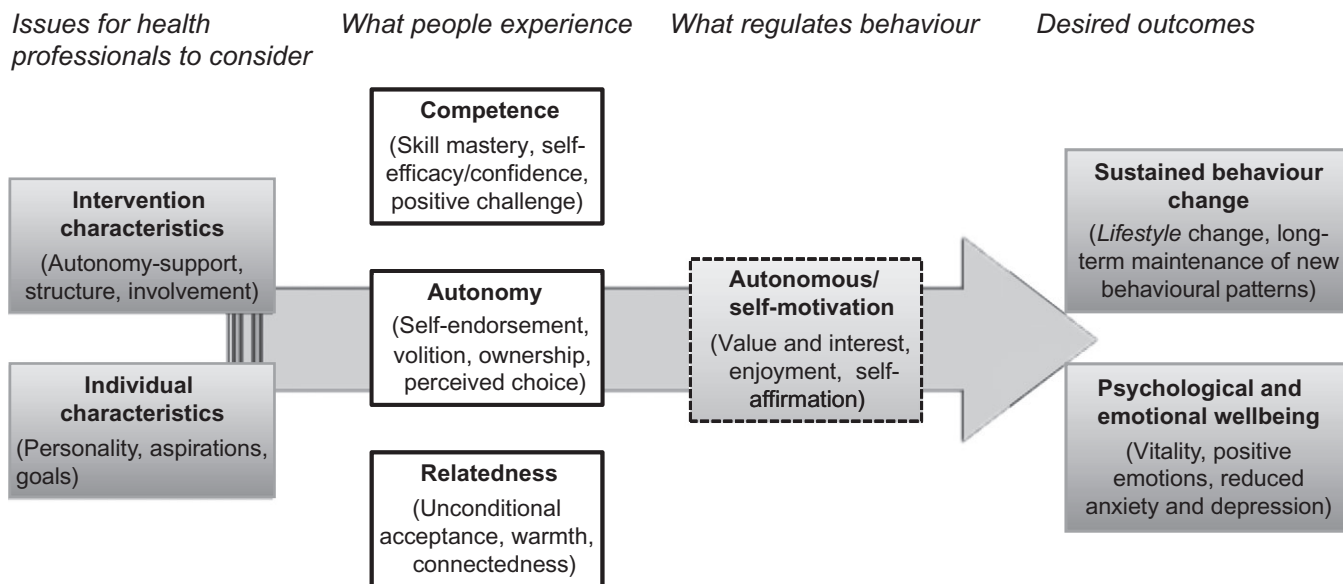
Issues for health professionals to consider

What people experience

What regulates behaviour

Desired outcomes

Intervention characteristics
(Autonomy-support, structure, involvement)

Individual characteristics
(Personality, aspirations, goals)

Competence
(Skill mastery, self-efficacy/confidence, positive challenge)

Autonomy
(Self-endorsement, volition, ownership, perceived choice)

Relatedness
(Unconditional acceptance, warmth, connectedness)

Autonomous/ self-motivation
(Value and interest, enjoyment, self-affirmation)

Sustained behaviour change
(Lifestyle change, long-term maintenance of new behavioural patterns)

Psychological and emotional wellbeing
(Vitality, positive emotions, reduced anxiety and depression)